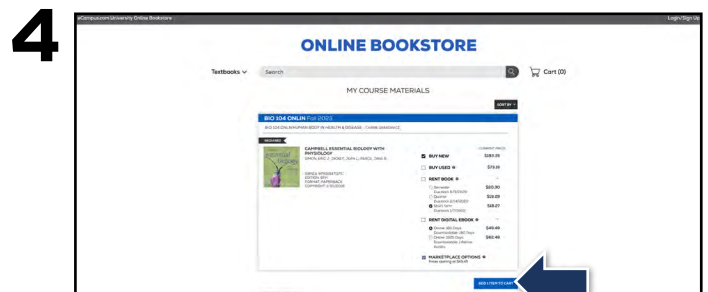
4

eCampus.com University Online Bookstore

Login/Sign Up

ONLINE BOOKSTORE

Textbooks

Search

Cart (0)

MY COURSE MATERIALS

SORT BY

BIO 104 ONLIN Fall 2023

BIO 104 ONLINE HUMAN BODY IN HEALTH & DISEASE - CHINIE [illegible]

REQUIRED

CAMPBELL ESSENTIAL BIOLOGY WITH PHYSIOLOGY
SIMON, ERIC J., DICKEY, JEAN L., REECE, JANE B.

ISBN13: 9780134711737
EDITION: 6TH
FORMAT: PAPERBACK
COPYRIGHT: 2/15/2018

CURRENT PRICE

BUY NEW $183.25

BUY USED $73.18

RENT BOOK

Semester Due back 12/13/2023 $100.90
Quarter Due back 12/1/2023 $28.09
Short term Due back 12/1/2023 $28.27

RENT DIGITAL EBOOK

Online 180 Days Downloadable 180 Days $49.49
Online 365 Days Downloadable Lifetime Access $62.46

MARKETPLACE OPTIONS
Prices starting at $49.49

ADD 1 ITEM TO CART